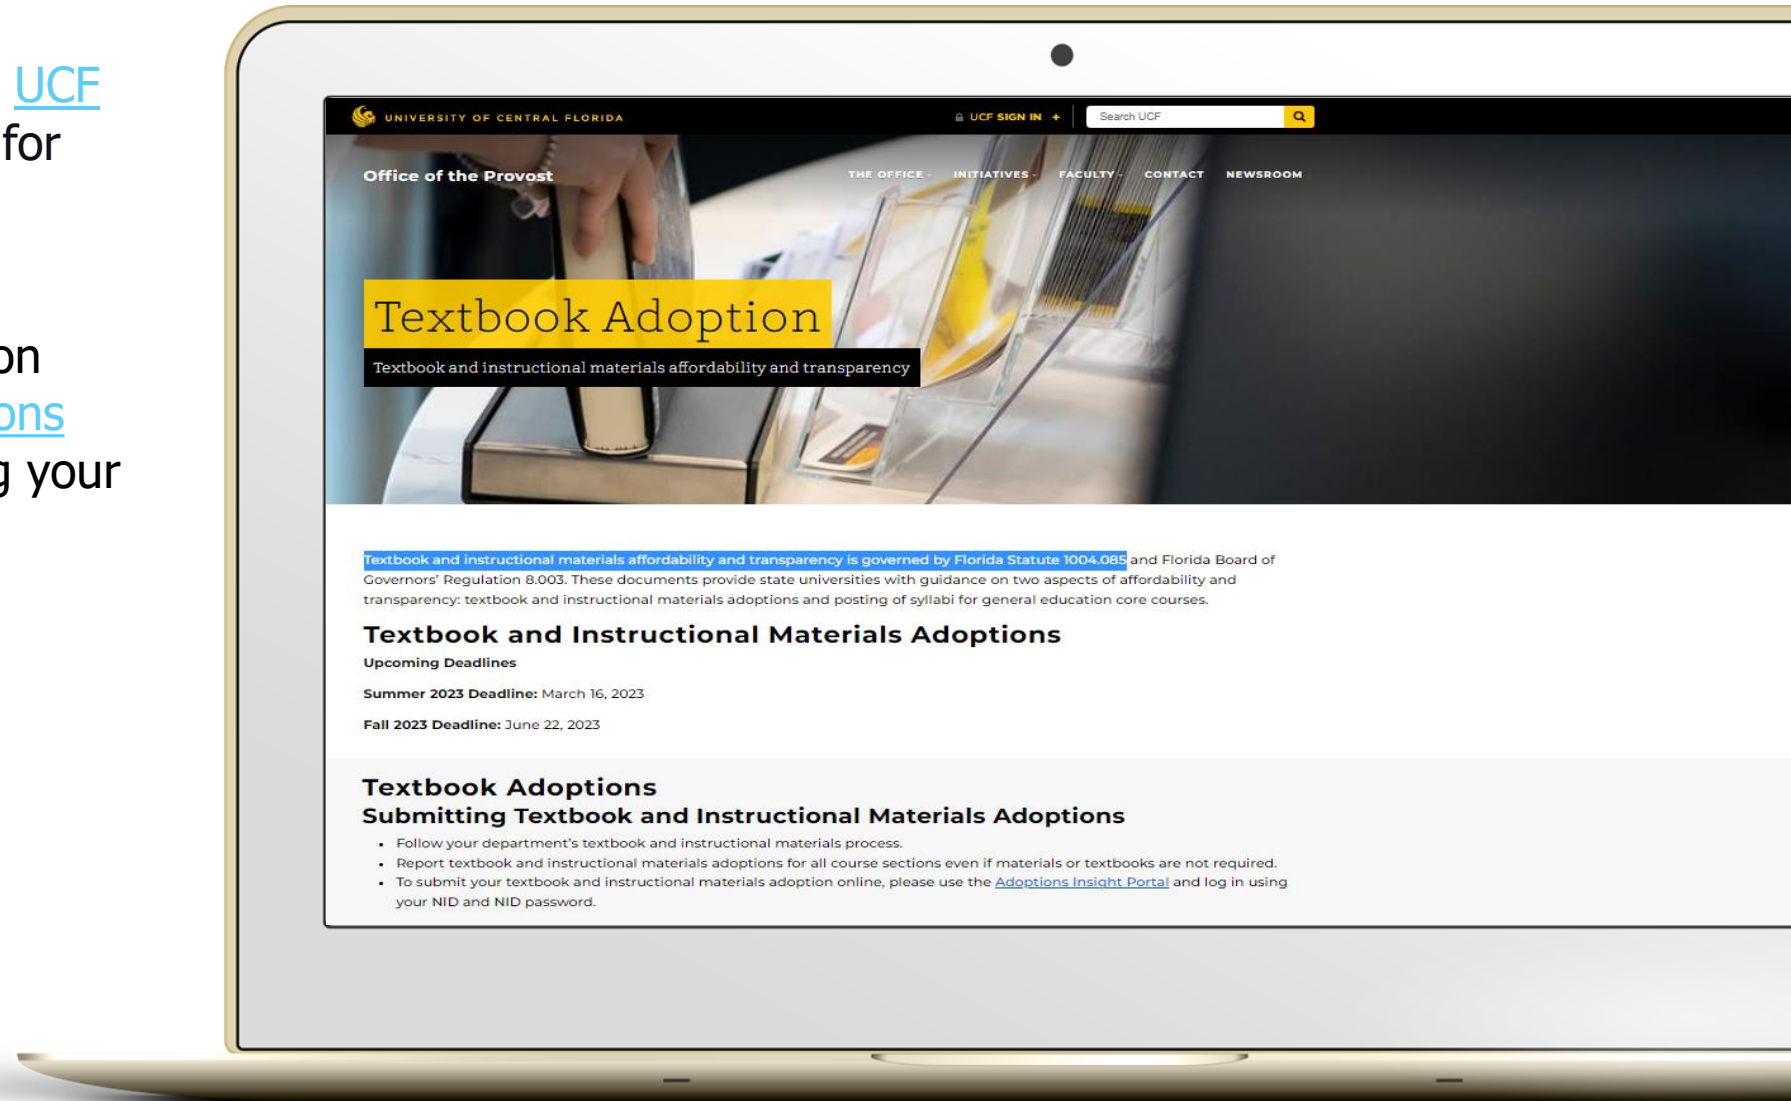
UCF
for

on
ons
g your

UNIVERSITY OF CENTRAL FLORIDA
UCF SIGN IN +
Search UCF

Office of the Provost
THE OFFICE INITIATIVES FACULTY CONTACT NEWSROOM

Textbook Adoption
Textbook and instructional materials affordability and transparency

Textbook and instructional materials affordability and transparency is governed by Florida Statute 1004.085 and Florida Board of Governors' Regulation 8.003. These documents provide state universities with guidance on two aspects of affordability and transparency: textbook and instructional materials adoptions and posting of syllabi for general education core courses.

Textbook and Instructional Materials Adoptions
Upcoming Deadlines

Summer 2023 Deadline: March 16, 2023

Fall 2023 Deadline: June 22, 2023

Textbook Adoptions
Submitting Textbook and Instructional Materials Adoptions
• Follow your department's textbook and instructional materials process.
• Report textbook and instructional materials adoptions for all course sections even if materials or textbooks are not required.
• To submit your textbook and instructional materials adoption online, please use the Adoptions Insight Portal and log in using your NID and NID password.